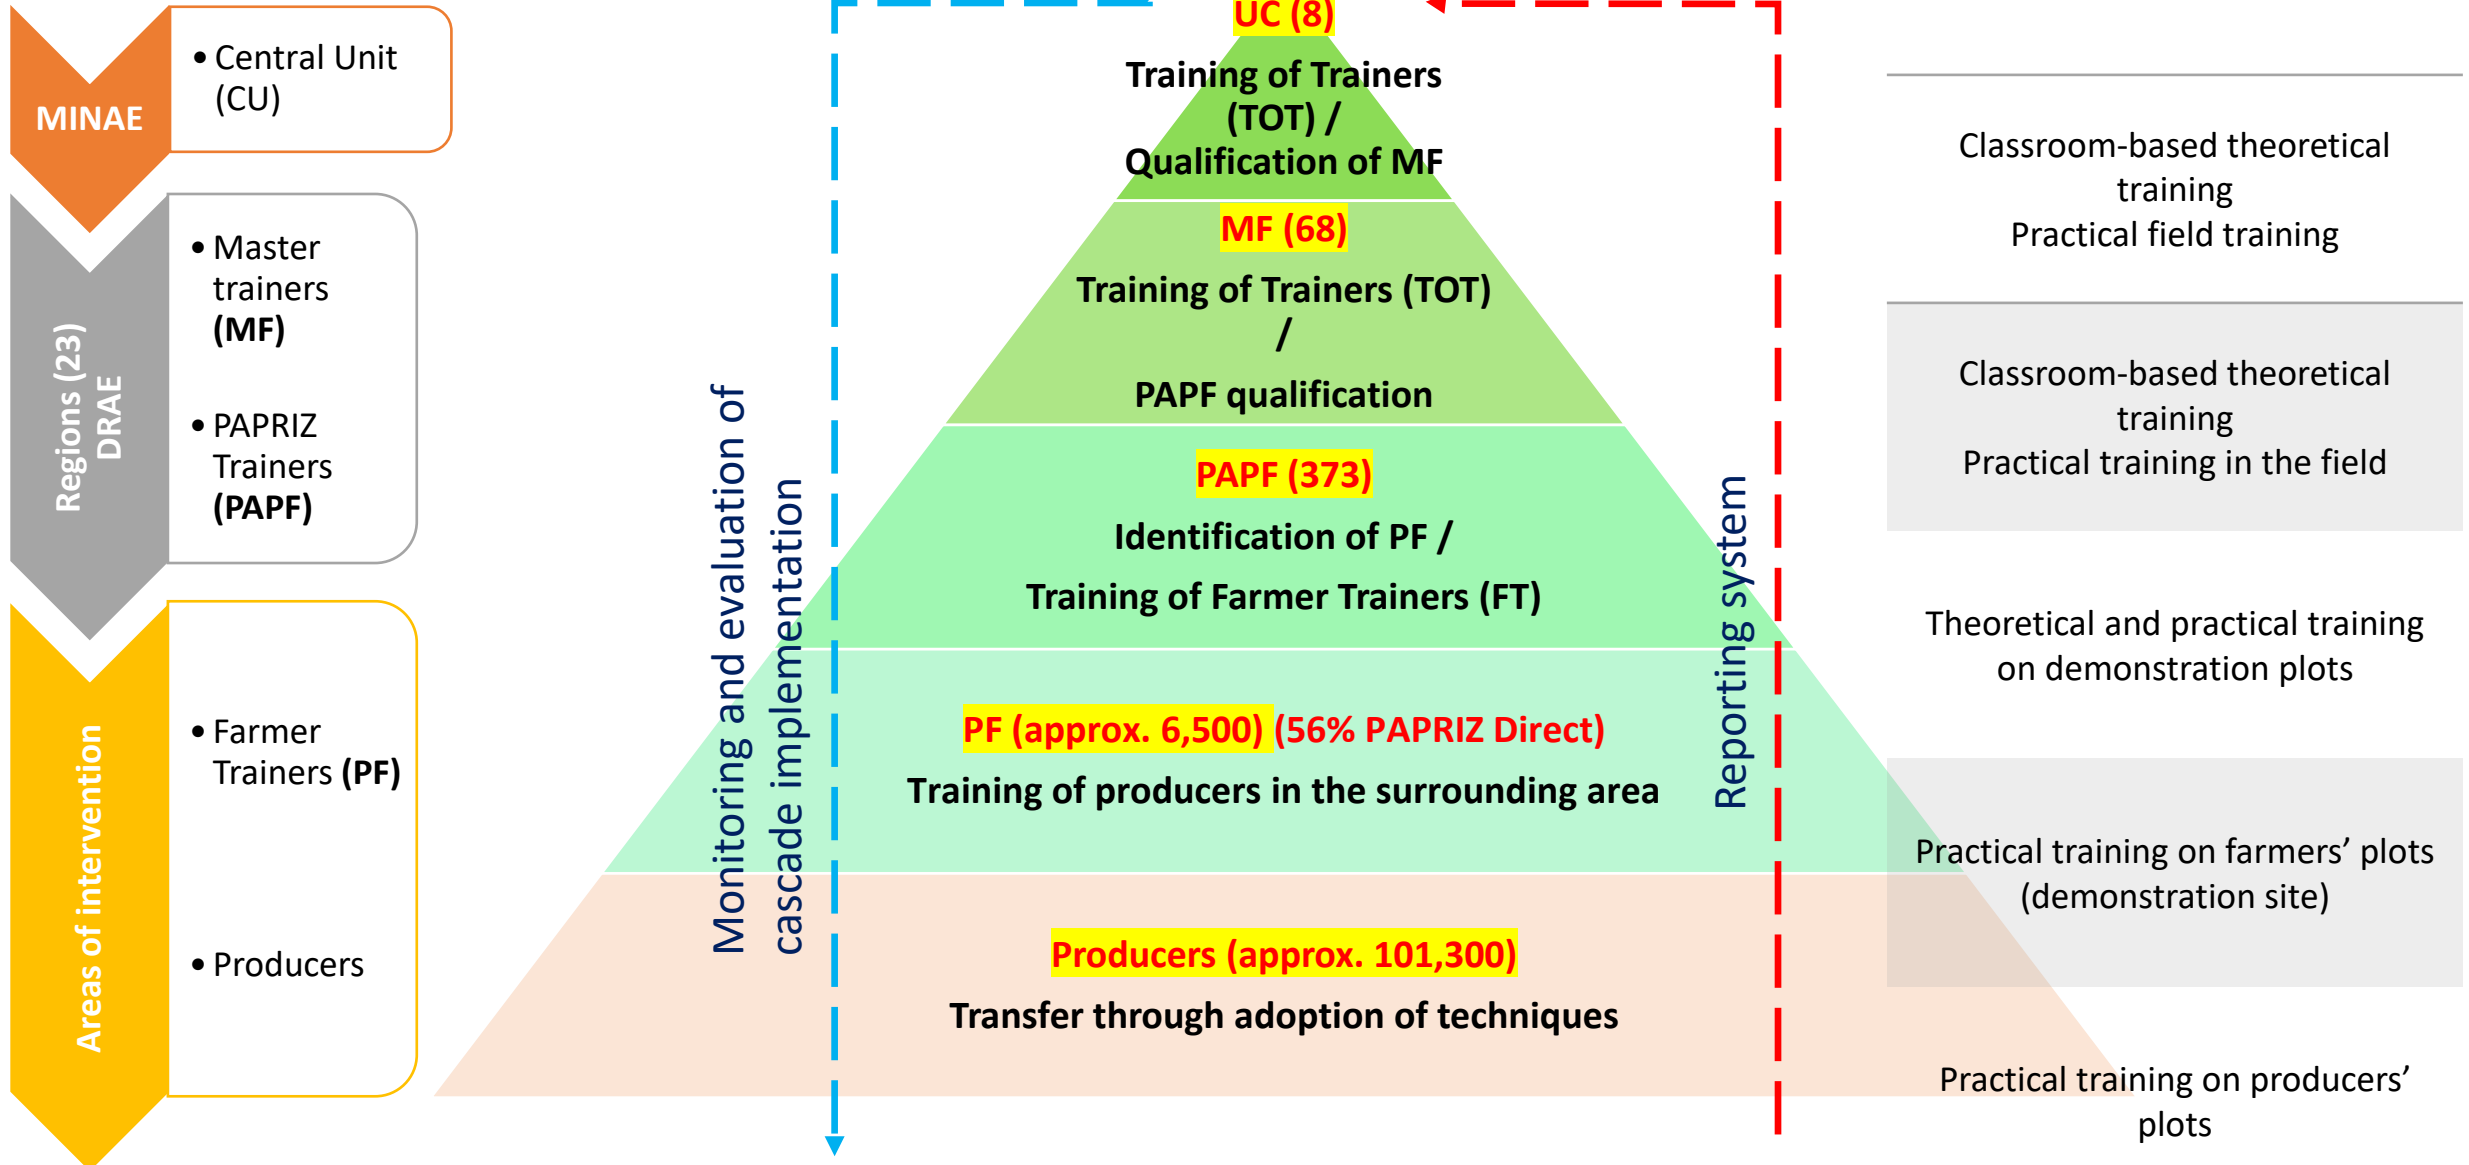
MINAE

• Central Unit (CU)

Regions (23) DRAE

• Master trainers (MF)

• PAPRIZ Trainers (PAPF)

Areas of intervention

• Farmer Trainers (PF)

• Producers

Monitoring and evaluation of cascade implementation

UC (8)

Training of Trainers (TOT) / Qualification of MF

MF (68)

Training of Trainers (TOT) /

PAPF qualification

PAPF (373)

Identification of PF /

Training of Farmer Trainers (FT)

PF (approx. 6,500) (56% PAPRIZ Direct)

Training of producers in the surrounding area

Producers (approx. 101,300)

Transfer through adoption of techniques

Reporting system

Classroom-based theoretical training
Practical field training

Classroom-based theoretical training
Practical training in the field

Theoretical and practical training on demonstration plots

Practical training on farmers' plots (demonstration site)

Practical training on producers' plots